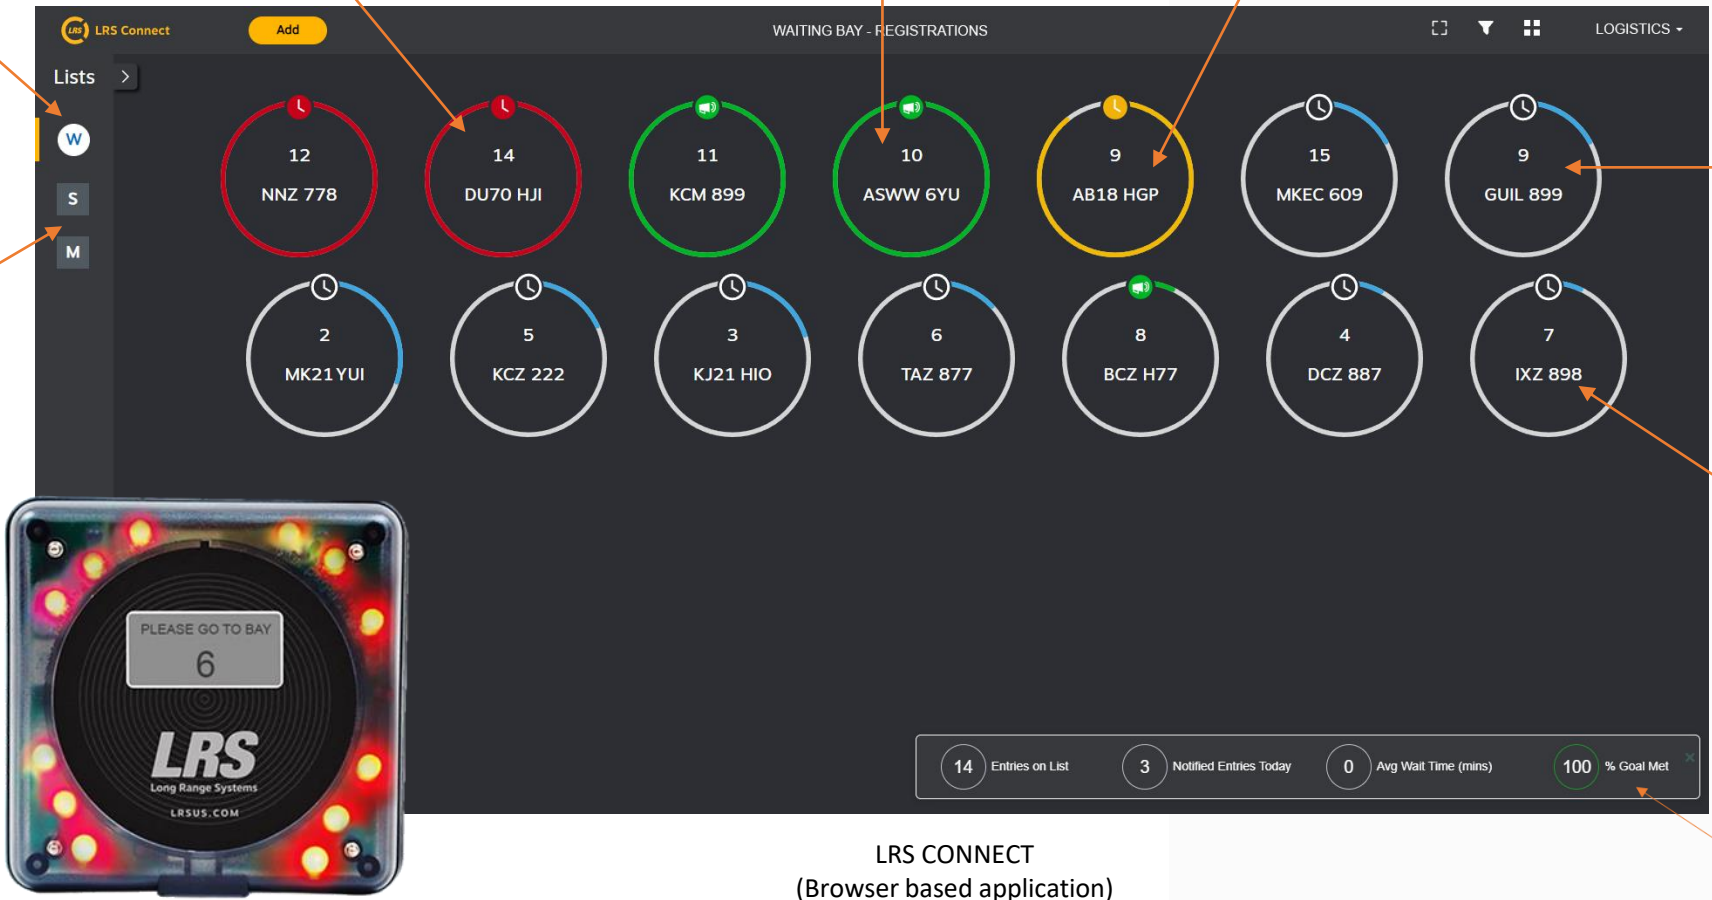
LRS Connect Add WAITING BAY - REGISTRATIONS LOGISTICS

Lists

W
S
M

12 NNZ 778
14 DU70 HJI
11 KCM 899
10 ASWW 6YU
9 AB18 HGP
15 MKEC 609
9 GUIL 899

2 MK21 YUI
5 KCZ 222
3 KJ21 HIO
6 TAZ 877
8 BCZ H77
4 DCZ 887
7 IXZ 898

PLEASE GO TO BAY
6
LRS
Long Range Systems
LRSUS.COM

14 Entries on List
3 Notified Entries Today
0 Avg Wait Time (mins)
100 % Goal Met

LRS CONNECT
(Browser based application)